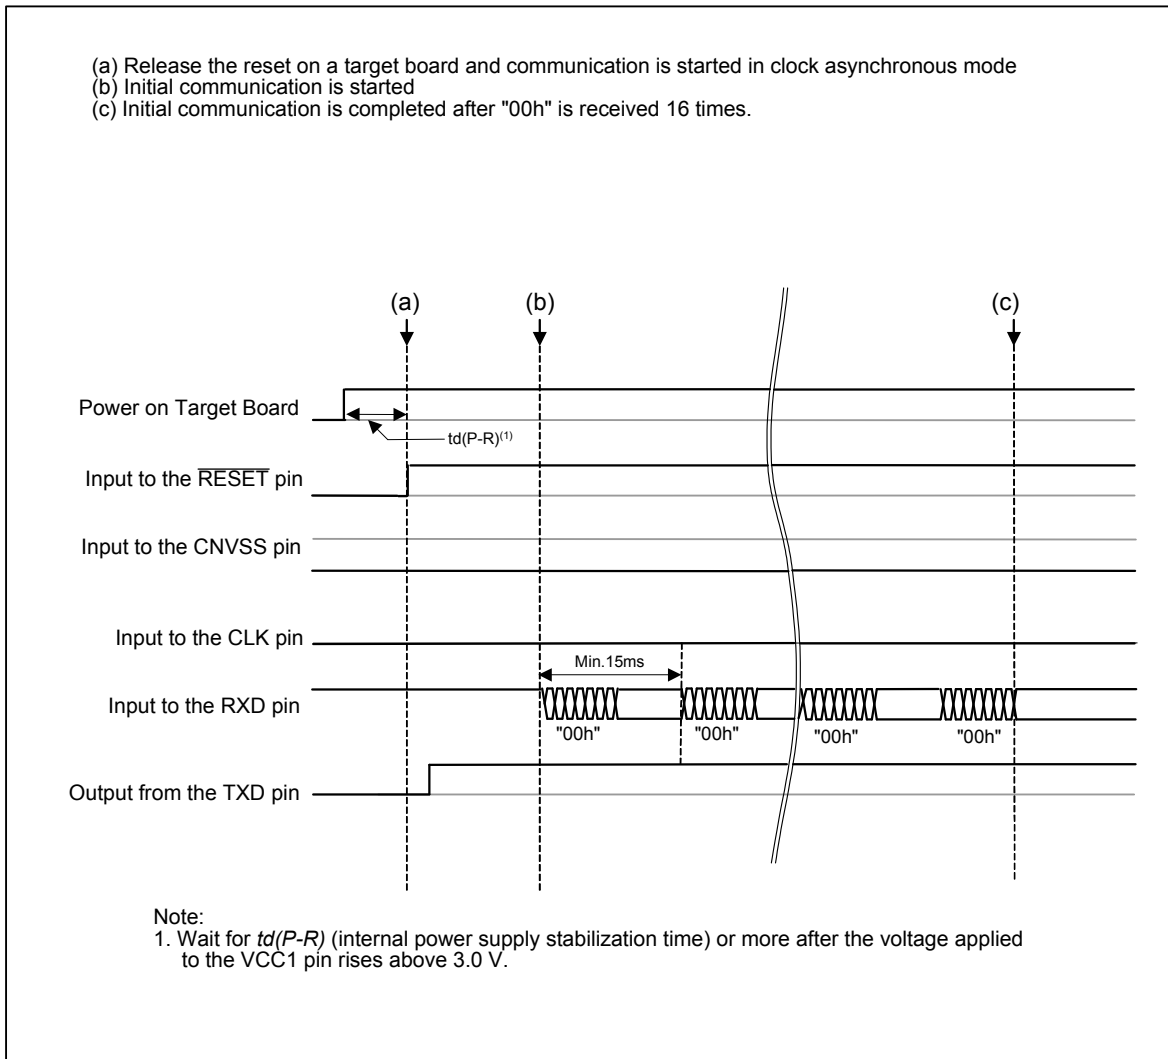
(a) Release the reset on a target board and communication is started in clock asynchronous mode
(b) Initial communication is started
(c) Initial communication is completed after "00h" is received 16 times.

(a)
(b)
(c)

Power on Target Board

td(P-R)$^{(1)}$

Input to the $\overline{\text{RESET}}$ pin

Input to the CNVSS pin

Input to the CLK pin

Min.15ms

Input to the RXD pin

"00h"
"00h"
"00h"
"00h"

Output from the TXD pin

Note:
1. Wait for td(P-R) (internal power supply stabilization time) or more after the voltage applied to the VCC1 pin rises above 3.0 V.